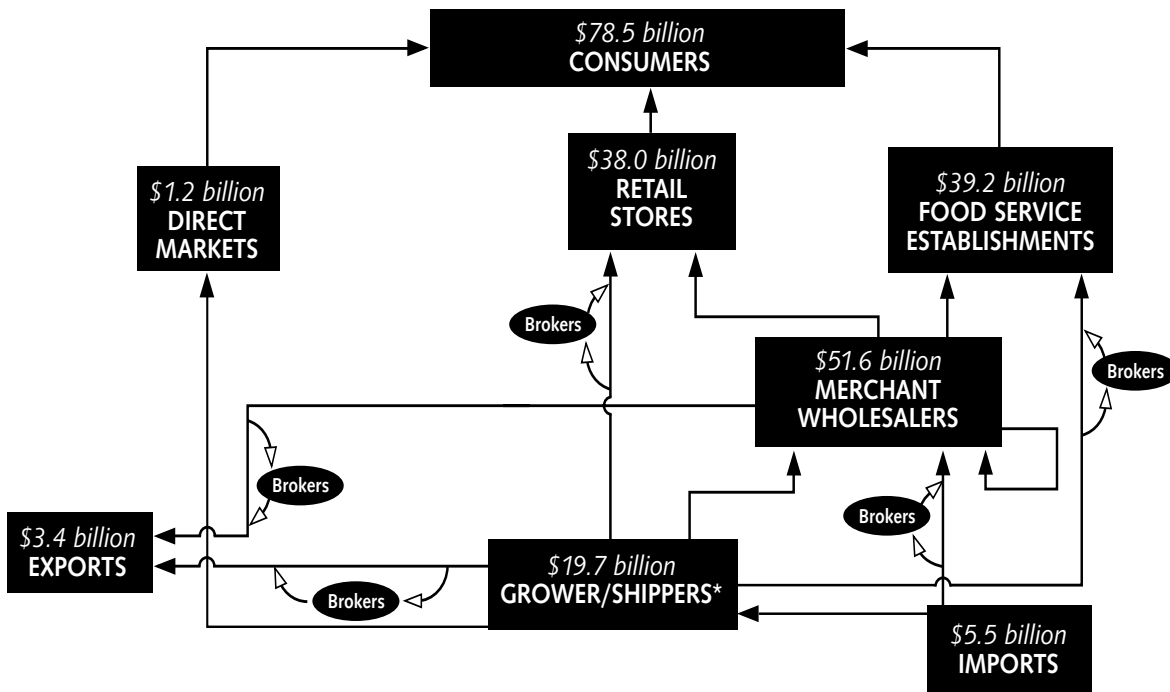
$78.5 billion
CONSUMERS

$1.2 billion
DIRECT MARKETS

$38.0 billion
RETAIL STORES

$39.2 billion
FOOD SERVICE ESTABLISHMENTS

Brokers

$51.6 billion
MERCHANT WHOLESALERS

Brokers

Brokers

$3.4 billion
EXPORTS

Brokers

$19.7 billion
GROWER/SHIPPERS*

Brokers

$5.5 billion
IMPORTS